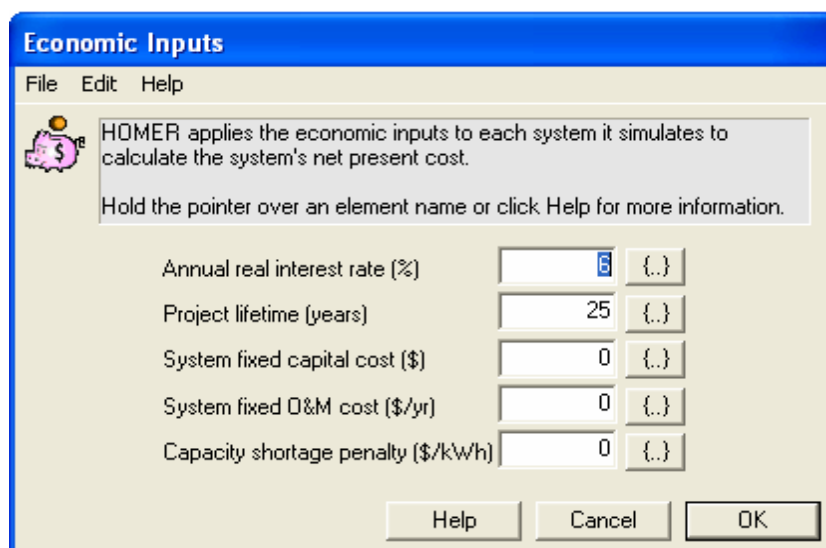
Economic Inputs

File Edit Help

HOMER applies the economic inputs to each system it simulates to calculate the system's net present cost.

Hold the pointer over an element name or click Help for more information.

Annual real interest rate (%) 6 {..}

Project lifetime (years) 25 {..}

System fixed capital cost ($) 0 {..}

System fixed O&M cost ($/yr) 0 {..}

Capacity shortage penalty ($/kWh) 0 {..}

Help Cancel OK